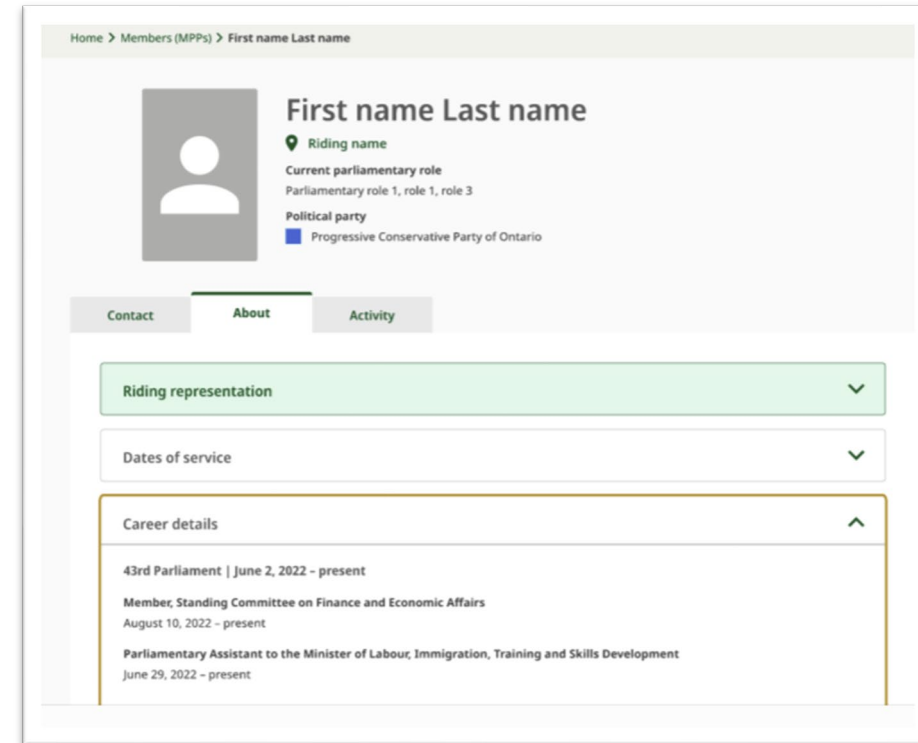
Home > Members (MPPs) > First name Last name

First name Last name

Riding name

Current parliamentary role
Parliamentary role 1, role 1, role 3

Political party
Progressive Conservative Party of Ontario

Contact | About | Activity

Riding representation

Dates of service

Career details

43rd Parliament | June 2, 2022 – present

Member, Standing Committee on Finance and Economic Affairs
August 10, 2022 – present

Parliamentary Assistant to the Minister of Labour, Immigration, Training and Skills Development
June 29, 2022 – present